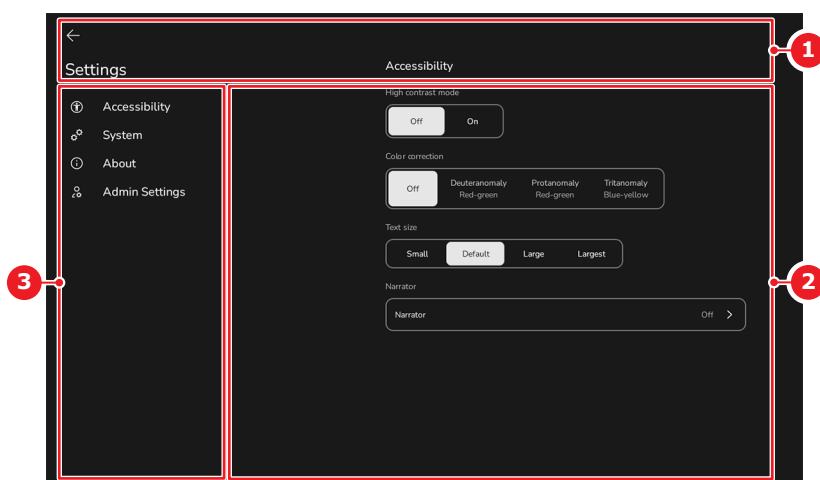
←

Settings

Accessibility

1

Accessibility

System

About

Admin Settings

High contrast mode

Off On

Color correction

Off Deuteranomaly Red-green Protanomaly Red-green Tritanomaly Blue-yellow

Text size

Small Default Large Largest

Narrator

Narrator Off >

3

2